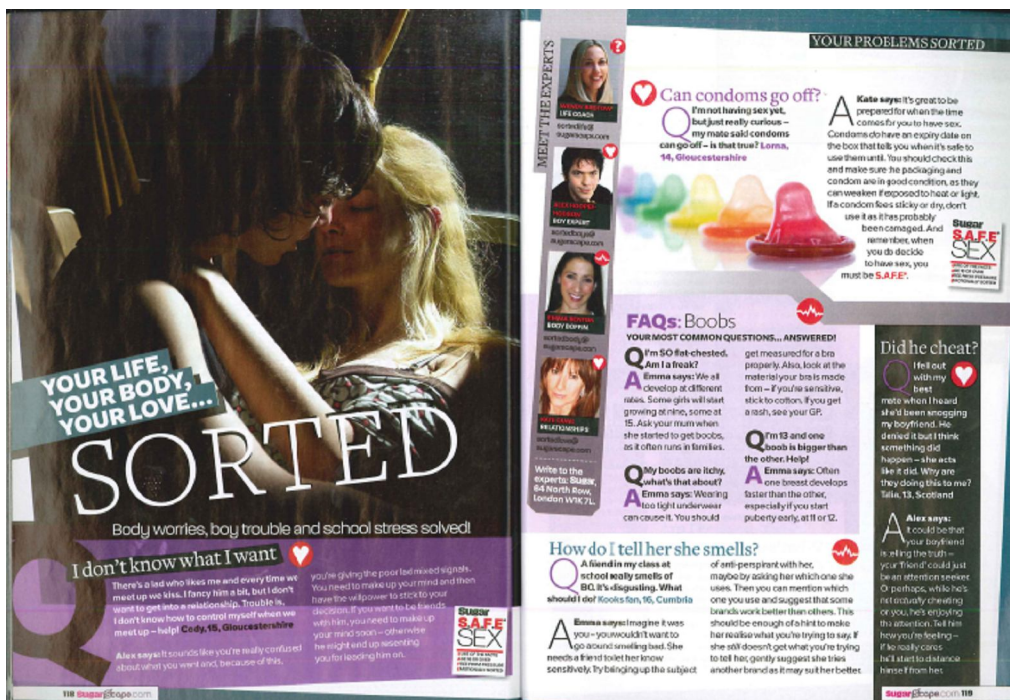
YOUR LIFE, YOUR BODY, YOUR LOVE...
SORTED

Body worries, boy trouble and school stress solved!

I don't know what I want

There's a lad who likes me and every time we meet up we kiss. I fancy him a bit, but I don't want to get into a relationship. Trouble is, I don't know how to control myself when we meet up – help! Cody, 15, Gloucestershire

Alex says: It sounds like you're really confused about what you want and, because of this, you're giving the poor lad mixed signals. You need to make up your mind and then have the willpower to stick to your decision. If you want to be friends with him, you need to make up your mind soon – otherwise he might end up resenting you for leading him on.

Sugar S.A.F.E. SEX

118 sugarscape.com

MEET THE EXPERTS

LIFE COACH
sorted@sugarscape.com

BOY EXPERT
sortedboys@sugarscape.com

BODY BOFFIN
sortedbody@sugarscape.com

RELATIONSHIPS
sortedlove@sugarscape.com

Write to the experts: Sugar, 64 North Row, London W1K 7L..

YOUR PROBLEMS SORTED

Can condoms go off?

Q I'm not having sex yet, but just really curious – my mate said condoms can go off – is that true? Lorna, 14, Gloucestershire

A Kate says: It's great to be prepared for when the time comes for you to have sex. Condoms do have an expiry date on the box that tells you when it's safe to use them until. You should check this and make sure the packaging and condom are in good condition, as they can weaken if exposed to heat or light. If a condom feels sticky or dry, don't use it as it has probably been damaged. And remember, when you do decide to have sex, you must be S.A.F.E.*.

Sugar S.A.F.E. SEX

FAQs: Boobs
YOUR MOST COMMON QUESTIONS... ANSWERED!

Q I'm SO flat-chested. Am I a freak?
A Emma says: We all develop at different rates. Some girls will start growing at nine, some at 15. Ask your mum when she started to get boobs, as it often runs in families.

Q My boobs are itchy, what's that about?
A Emma says: Wearing too tight underwear can cause it. You should get measured for a bra properly. Also, look at the material your bra is made from – if you're sensitive, stick to cotton. If you get a rash, see your GP.

Q I'm 13 and one boob is bigger than the other. Help!
A Emma says: Often one breast develops faster than the other, especially if you start puberty early, at 11 or 12.

Did he cheat?

Q I fell out with my best mate when I heard she'd been snogging my boyfriend. He denied it but I think something did happen – she acts like it did. Why are they doing this to me? Tallie, 13, Scotland

A Alex says: It could be that your boyfriend is telling the truth – your 'friend' could just be an attention seeker. Or perhaps, while he's not actually cheating on you, he's enjoying the attention. Tell him how you're feeling – if he really cares he'll start to distance himself from her.

How do I tell her she smells?

Q A friend in my class at school really smells of BO. It's disgusting. What should I do? Kooks fan, 16, Cumbria

A Emma says: Imagine it was you – you wouldn't want to go around smelling bad. She needs a friend to let her know sensitively. Try bringing up the subject of anti-perspirant with her, maybe by asking her which one she uses. Then you can mention which one you use and suggest that some brands work better than others. This should be enough of a hint to make her realise what you're trying to say. If she still doesn't get what you're trying to tell her, gently suggest she tries another brand as it may suit her better.

sugarscape.com 119